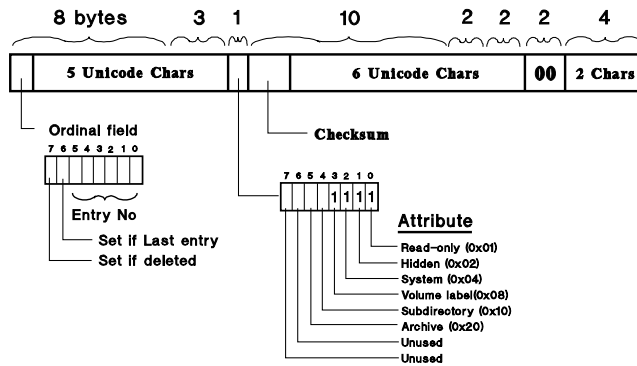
8 bytes 3 1 10 2 2 2 4

5 Unicode Chars

6 Unicode Chars

00

2 Chars

Ordinal field

7 6 5 4 3 2 1 0

Entry No

Set if Last entry

Set if deleted

Checksum

7 6 5 4 3 2 1 0

1 1 1 1

Attribute

Read-only (0x01)

Hidden (0x02)

System (0x04)

Volume label(0x08)

Subdirectory (0x10)

Archive (0x20)

Unused

Unused